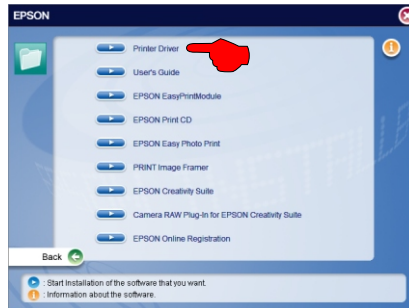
EPSON

Printer Driver

User's Guide

EPSON EasyPrintModule

EPSON Print CD

EPSON Easy Photo Print

PRINT Image Framer

EPSON Creativity Suite

Camera RAW Plug-In for EPSON Creativity Suite

EPSON Online Registration

Back

: Start installation of the software that you want.

: Information about the software.